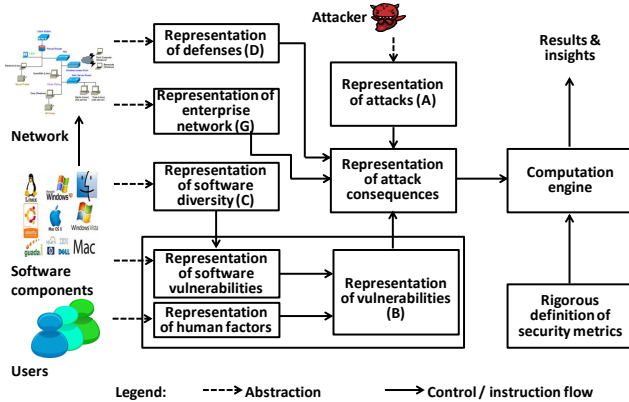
Attacker

Representation of defenses (D)

Results & insights

Representation of attacks (A)

Representation of enterprise network (G)

Network

Representation of attack consequences

Computation engine

Representation of software diversity (C)

Windows

Mac OS X

Windows Vista

Mac

Representation of software vulnerabilities

Representation of vulnerabilities (B)

Software components

Representation of human factors

Rigorous definition of security metrics

Users

Legend: Abstraction Control / instruction flow